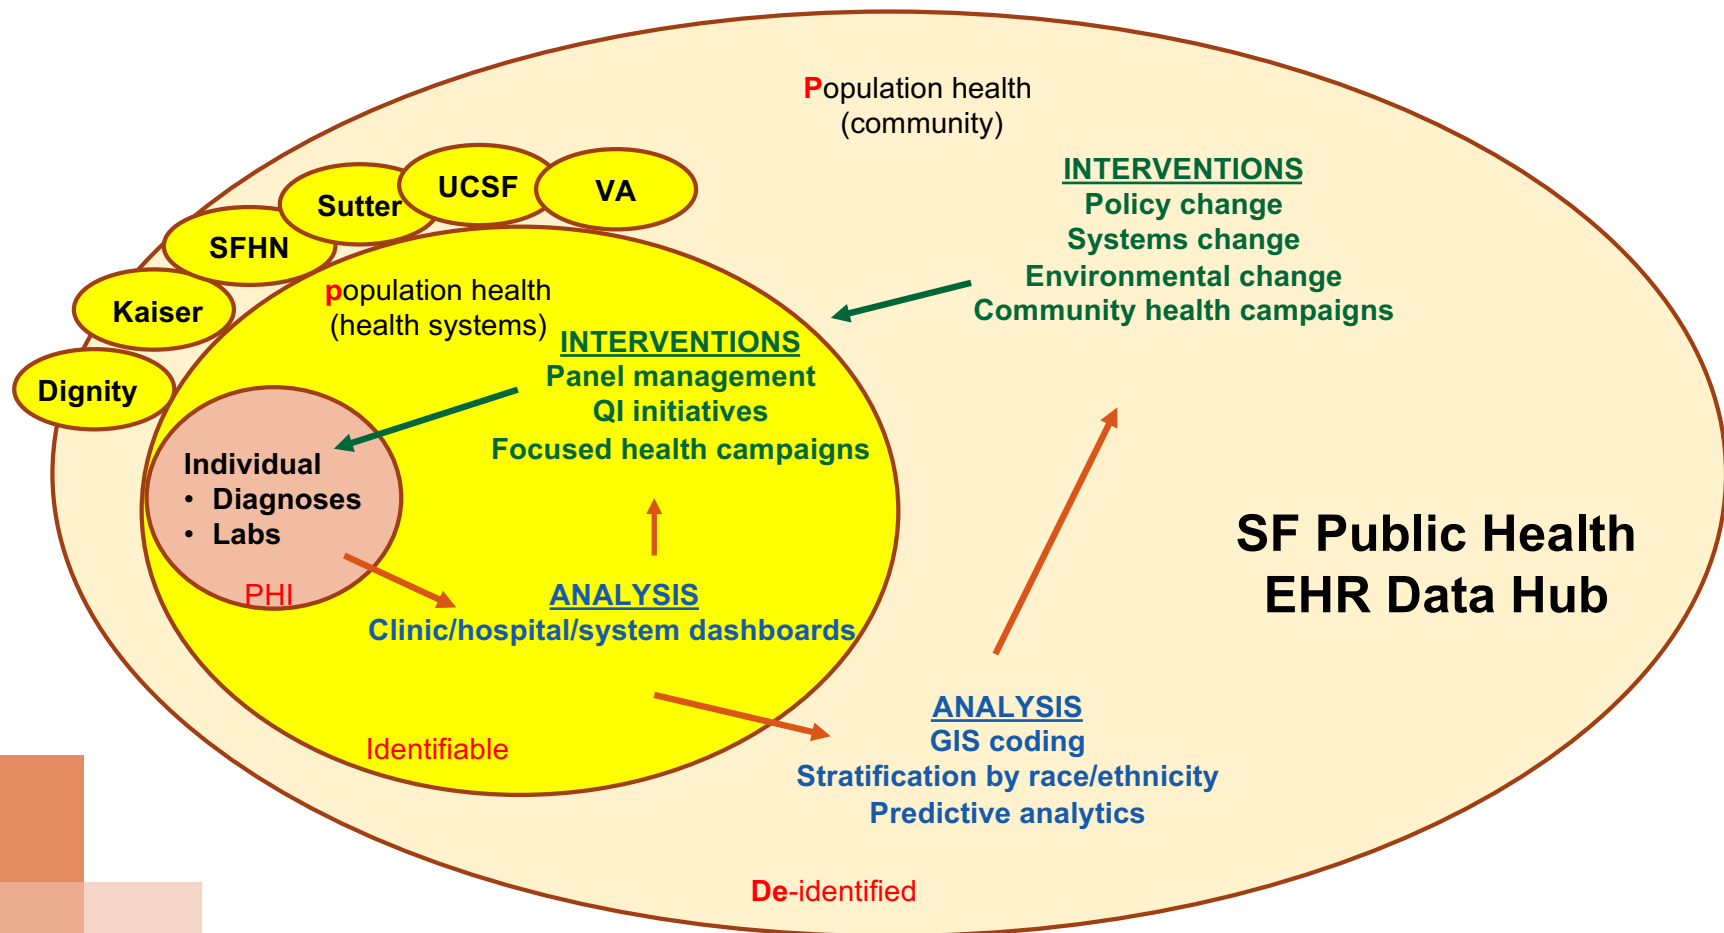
Population health (community)

Sutter
UCSF
VA
SFHN
Kaiser
Dignity

INTERVENTIONS
Policy change
Systems change
Environmental change
Community health campaigns

population health (health systems)

INTERVENTIONS
Panel management
QI initiatives
Focused health campaigns

Individual
• Diagnoses
• Labs
PHI

ANALYSIS
Clinic/hospital/system dashboards

SF Public Health EHR Data Hub

Identifiable

ANALYSIS
GIS coding
Stratification by race/ethnicity
Predictive analytics

De-identified